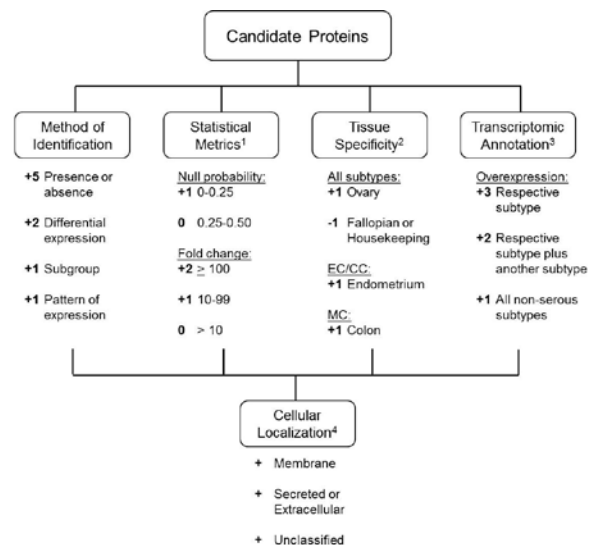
Candidate Proteins

Method of Identification

**+5** Presence or absence

**+2** Differential expression

**+1** Subgroup

**+1** Pattern of expression

Statistical Metrics$^1$

Null probability:
**+1** 0-0.25

**0** 0.25-0.50

Fold change:
**+2** $\geq$ 100

**+1** 10-99

**0** > 10

Tissue Specificity$^2$

All subtypes:
**+1** Ovary

**-1** Fallopian or Housekeeping

EC/CC:
**+1** Endometrium

MC:
**+1** Colon

Transcriptomic Annotation$^3$

Overexpression:
**+3** Respective subtype

**+2** Respective subtype plus another subtype

**+1** All non-serous subtypes

Cellular Localization$^4$

+ Membrane

+ Secreted or Extracellular

+ Unclassified